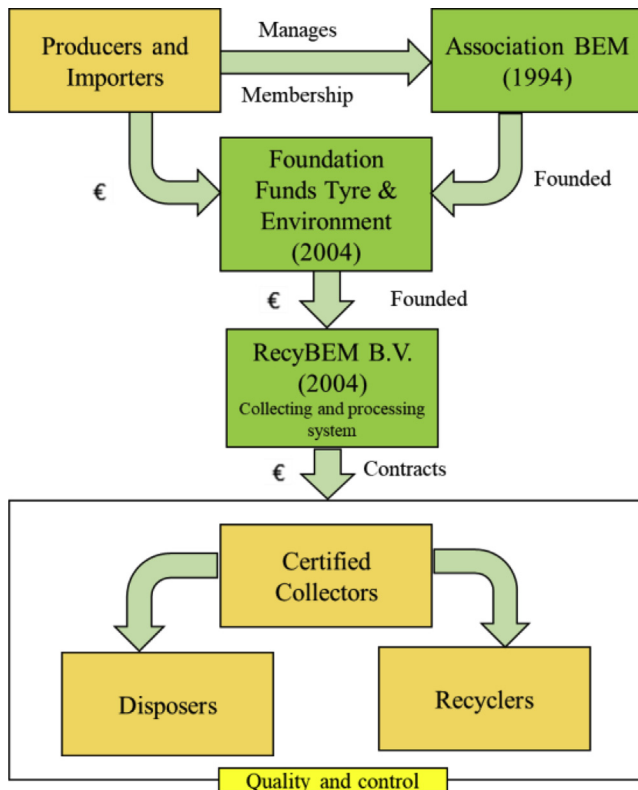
Producers and Importers

Manages

Membership

Association BEM (1994)

€

Foundation Funds Tyre & Environment (2004)

Founded

€

Founded

RecyBEM B.V. (2004)
Collecting and processing system

€

Contracts

Certified Collectors

Disposers

Recyclers

Quality and control